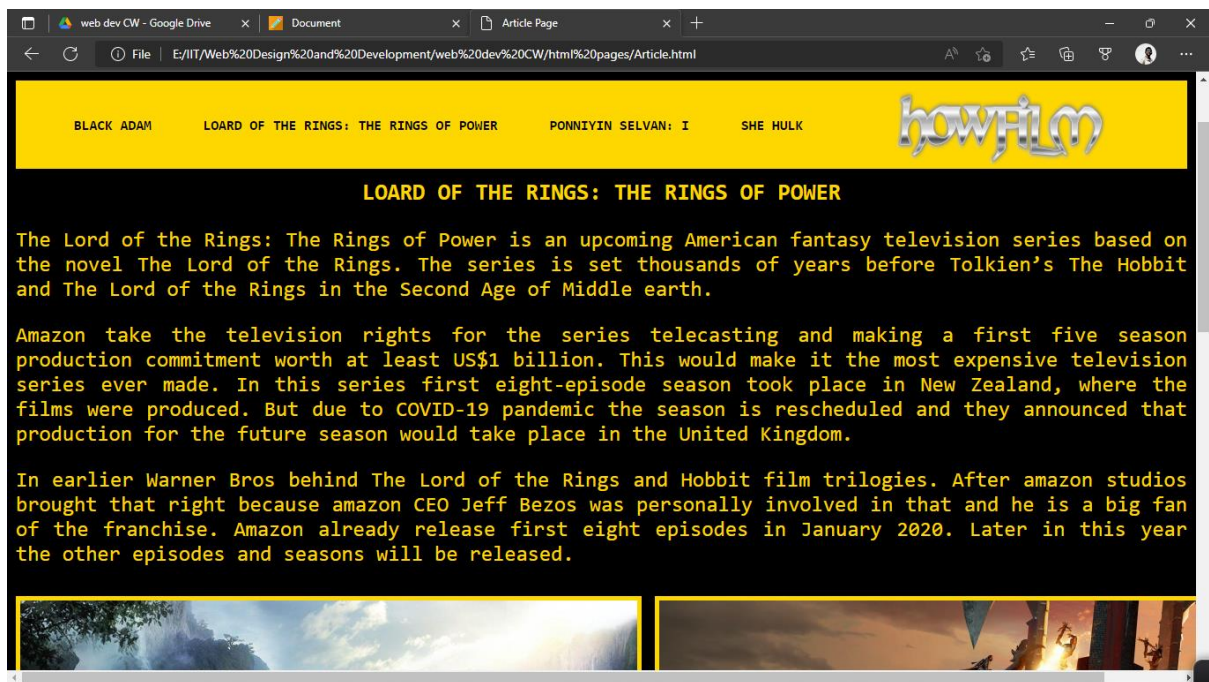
web dev CW - Google Drive
Document
Article Page

File | E:/IIT/Web%20Design%20and%20Development/web%20dev%20CW/html%20pages/Article.html

BLACK ADAM
LOARD OF THE RINGS: THE RINGS OF POWER
PONNIYIN SELVAN: I
SHE HULK
howFilm

LOARD OF THE RINGS: THE RINGS OF POWER

The Lord of the Rings: The Rings of Power is an upcoming American fantasy television series based on the novel The Lord of the Rings. The series is set thousands of years before Tolkien's The Hobbit and The Lord of the Rings in the Second Age of Middle earth.

Amazon take the television rights for the series telecasting and making a first five season production commitment worth at least US$1 billion. This would make it the most expensive television series ever made. In this series first eight-episode season took place in New Zealand, where the films were produced. But due to COVID-19 pandemic the season is rescheduled and they announced that production for the future season would take place in the United Kingdom.

In earlier Warner Bros behind The Lord of the Rings and Hobbit film trilogies. After amazon studios brought that right because amazon CEO Jeff Bezos was personally involved in that and he is a big fan of the franchise. Amazon already release first eight episodes in January 2020. Later in this year the other episodes and seasons will be released.